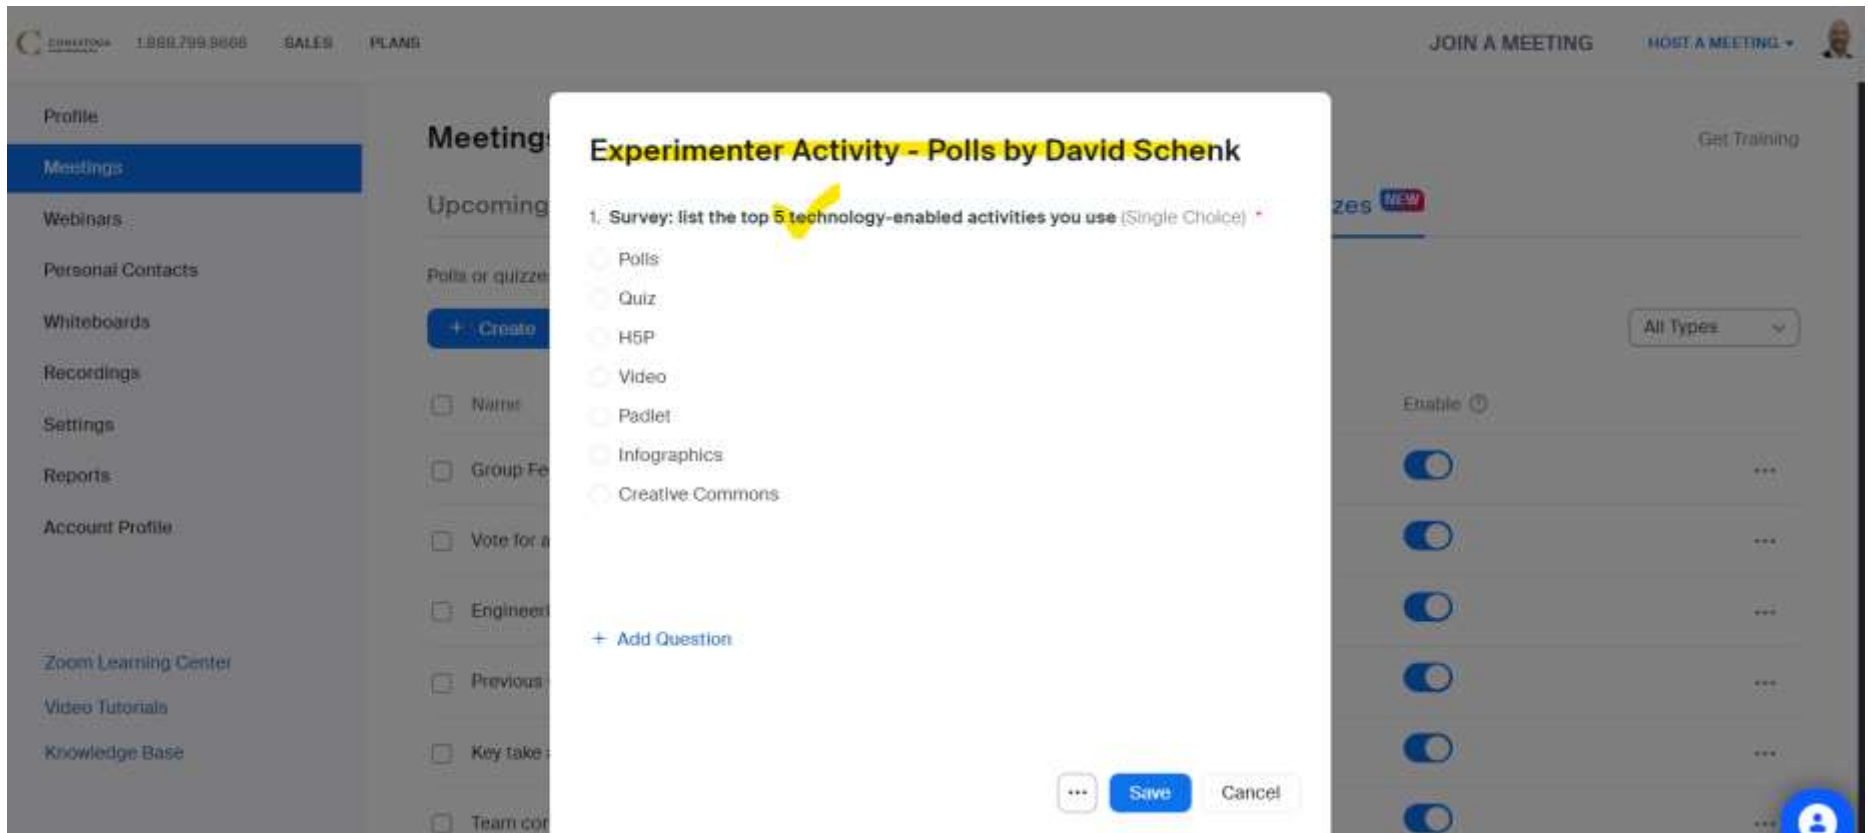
1.888.799.9666 SALES PLANS JOIN A MEETING HOST A MEETING ▾

Profile
Meetings
Webinars
Personal Contacts
Whiteboards
Recordings
Settings
Reports
Account Profile

Zoom Learning Center
Video Tutorials
Knowledge Base

Meeting

Upcoming

zes NEW

Get Training

Polls or quizze

+ Create

All Types

Name

Enable

Group Fe

Vote for a

Engineer

Previous

Key take

Team cor

Experimenter Activity - Polls by David Schenk

1. Survey: list the top 5 technology-enabled activities you use (Single Choice) *

Polls
Quiz
H5P
Video
Padlet
Infographics
Creative Commons

+ Add Question

•••
Save
Cancel